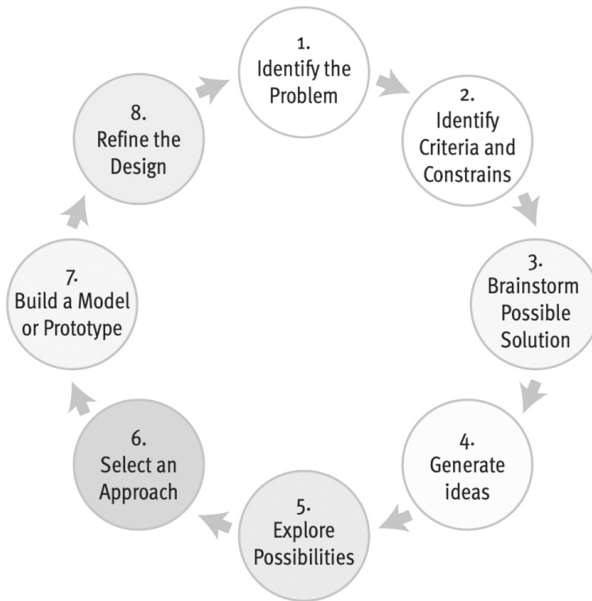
1.
Identify the Problem

2.
Identify Criteria and Constrains

3.
Brainstorm Possible Solution

4.
Generate ideas

5.
Explore Possibilities

6.
Select an Approach

7.
Build a Model or Prototype

8.
Refine the Design